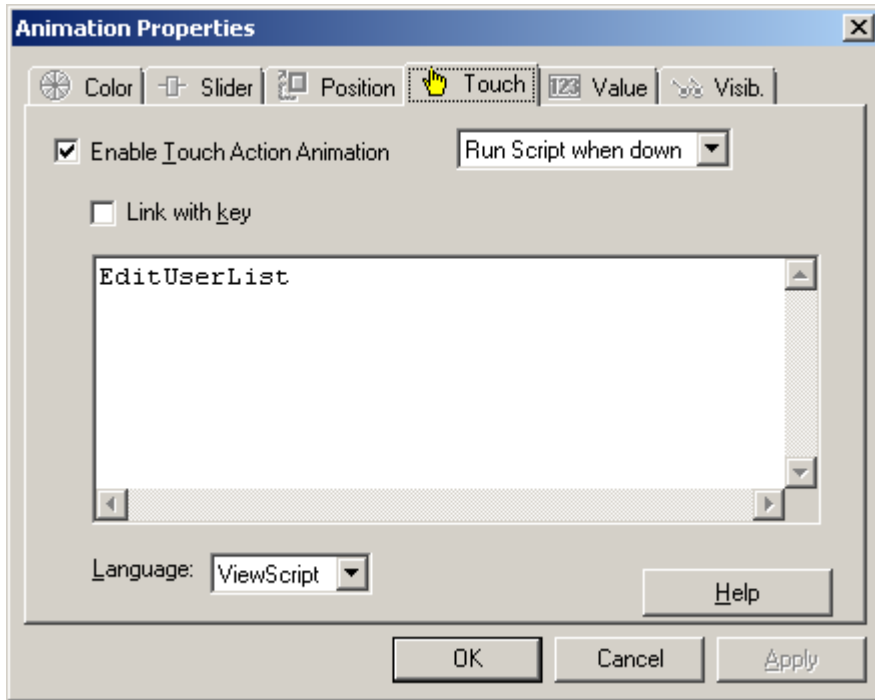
Animation Properties

Color | Slider | Position | Touch | 123 Value | Visib.

Enable Touch Action Animation

Run Script when down

Link with key

EditUserList

Language: ViewScript

Help

OK Cancel Apply